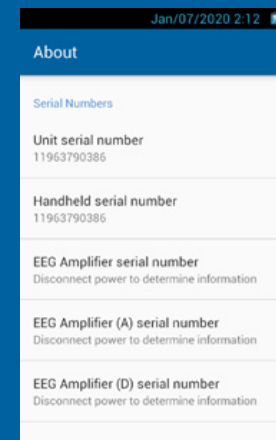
Jan/07/2020 2:12

About

Serial Numbers

Unit serial number
11963790386

Handheld serial number
11963790386

EEG Amplifier serial number
Disconnect power to determine information

EEG Amplifier (A) serial number
Disconnect power to determine information

EEG Amplifier (D) serial number
Disconnect power to determine information